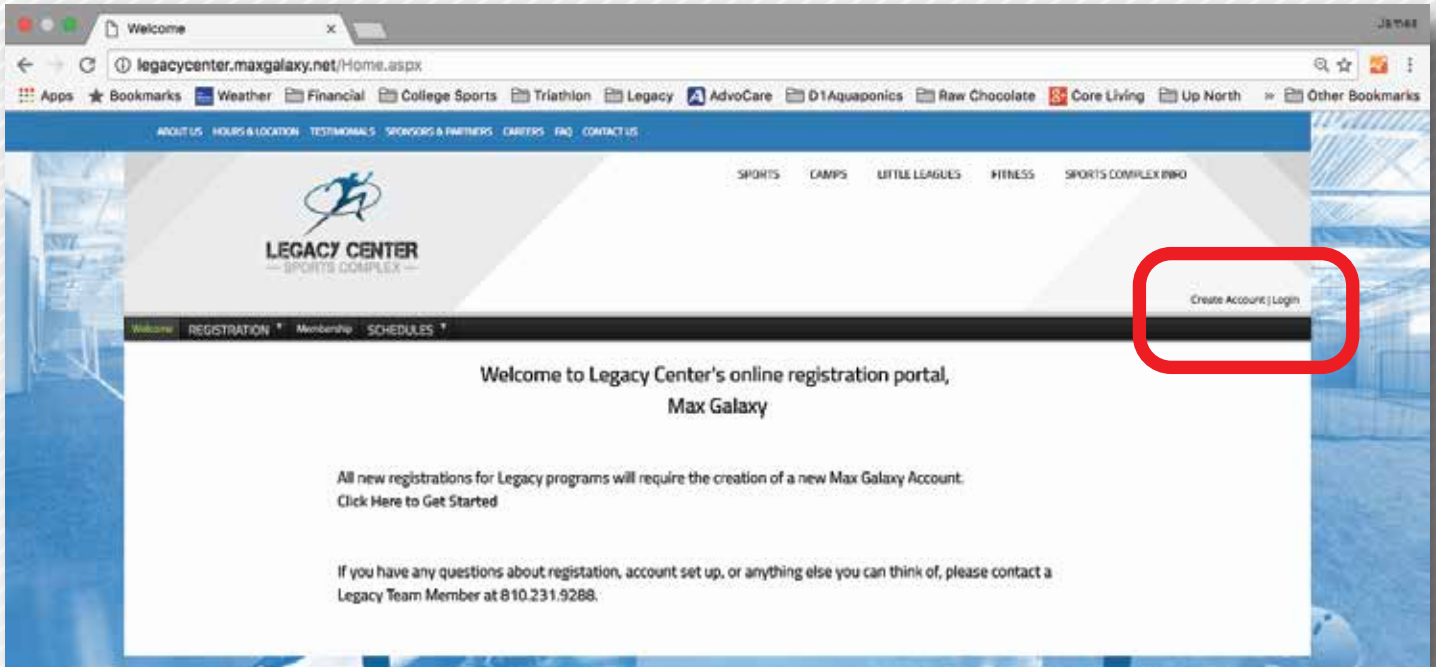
Welcome ×

James

legacycenter.maxgalaxy.net/Home.aspx

Apps Bookmarks Weather Financial College Sports Triathlon Legacy AdvoCare D1Aquaponics Raw Chocolate Core Living Up North » Other Bookmarks

ABOUT US HOURS & LOCATION TESTIMONIALS SPONSORS & PARTNERS CAREERS FAQ CONTACT US

SPORTS CAMPS LITTLE LEAGUES FITNESS SPORTS COMPLEX INFO

LEGACY CENTER
— SPORTS COMPLEX —

Create Account | Login

Welcome REGISTRATION Membership SCHEDULES

Welcome to Legacy Center's online registration portal,
Max Galaxy

All new registrations for Legacy programs will require the creation of a new Max Galaxy Account.
Click Here to Get Started

If you have any questions about registation, account set up, or anything else you can think of, please contact a Legacy Team Member at 810.231.9288.